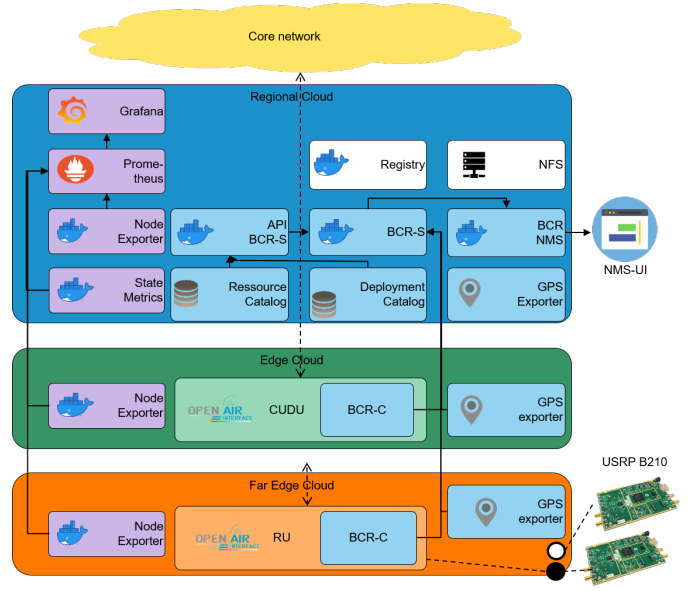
Core network

Regional Cloud

Grafana

Prome-theus

Registry

NFS

Node Exporter

API BCR-S

BCR-S

BCR NMS

NMS-UI

State Metrics

Ressource Catalog

Deployment Catalog

GPS Exporter

Edge Cloud

Node Exporter

OPEN AIR INTERFACE

CUDU

BCR-C

GPS exporter

USRP B210

Far Edge Cloud

GPS exporter

Node Exporter

OPEN AIR INTERFACE

RU

BCR-C